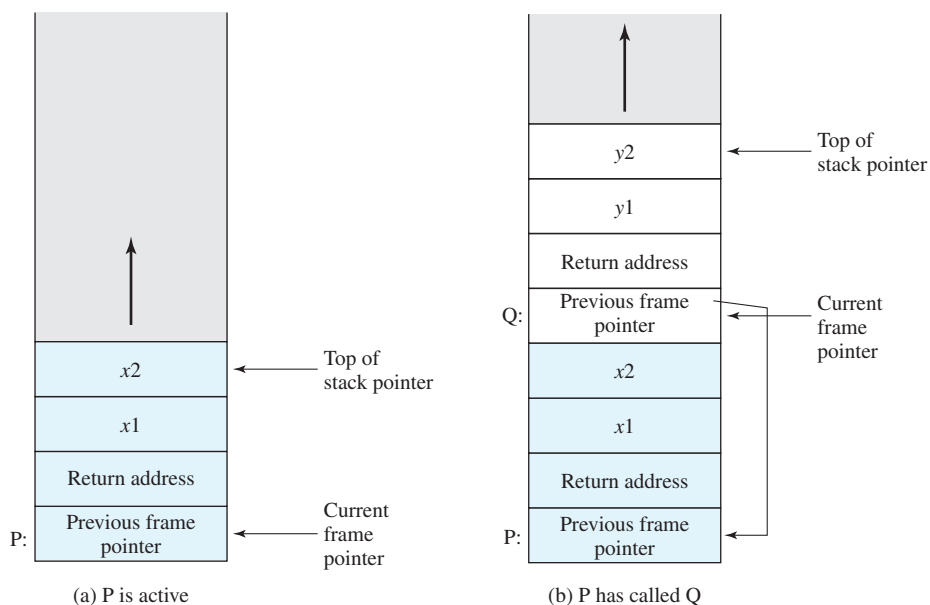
$x2$

Top of stack pointer

$x1$

Return address

P: Previous frame pointer

Current frame pointer

(a) P is active

$y2$

Top of stack pointer

$y1$

Return address

Q: Previous frame pointer

Current frame pointer

$x2$

$x1$

Return address

P: Previous frame pointer

(b) P has called Q